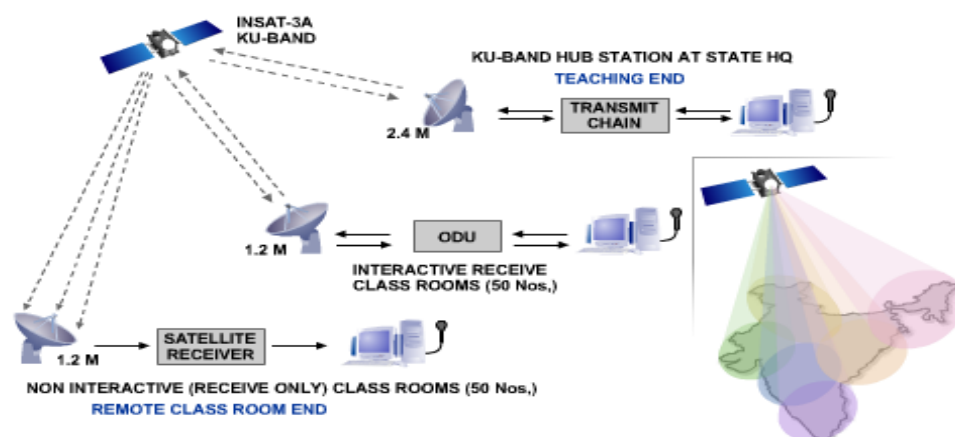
INSAT-3A
KU-BAND

KU-BAND HUB STATION AT STATE HQ
TEACHING END

2.4 M

TRANSMIT CHAIN

1.2 M

ODU

INTERACTIVE RECEIVE CLASS ROOMS (50 Nos,)

1.2 M

SATELLITE RECEIVER

NON INTERACTIVE (RECEIVE ONLY) CLASS ROOMS (50 Nos,)
REMOTE CLASS ROOM END